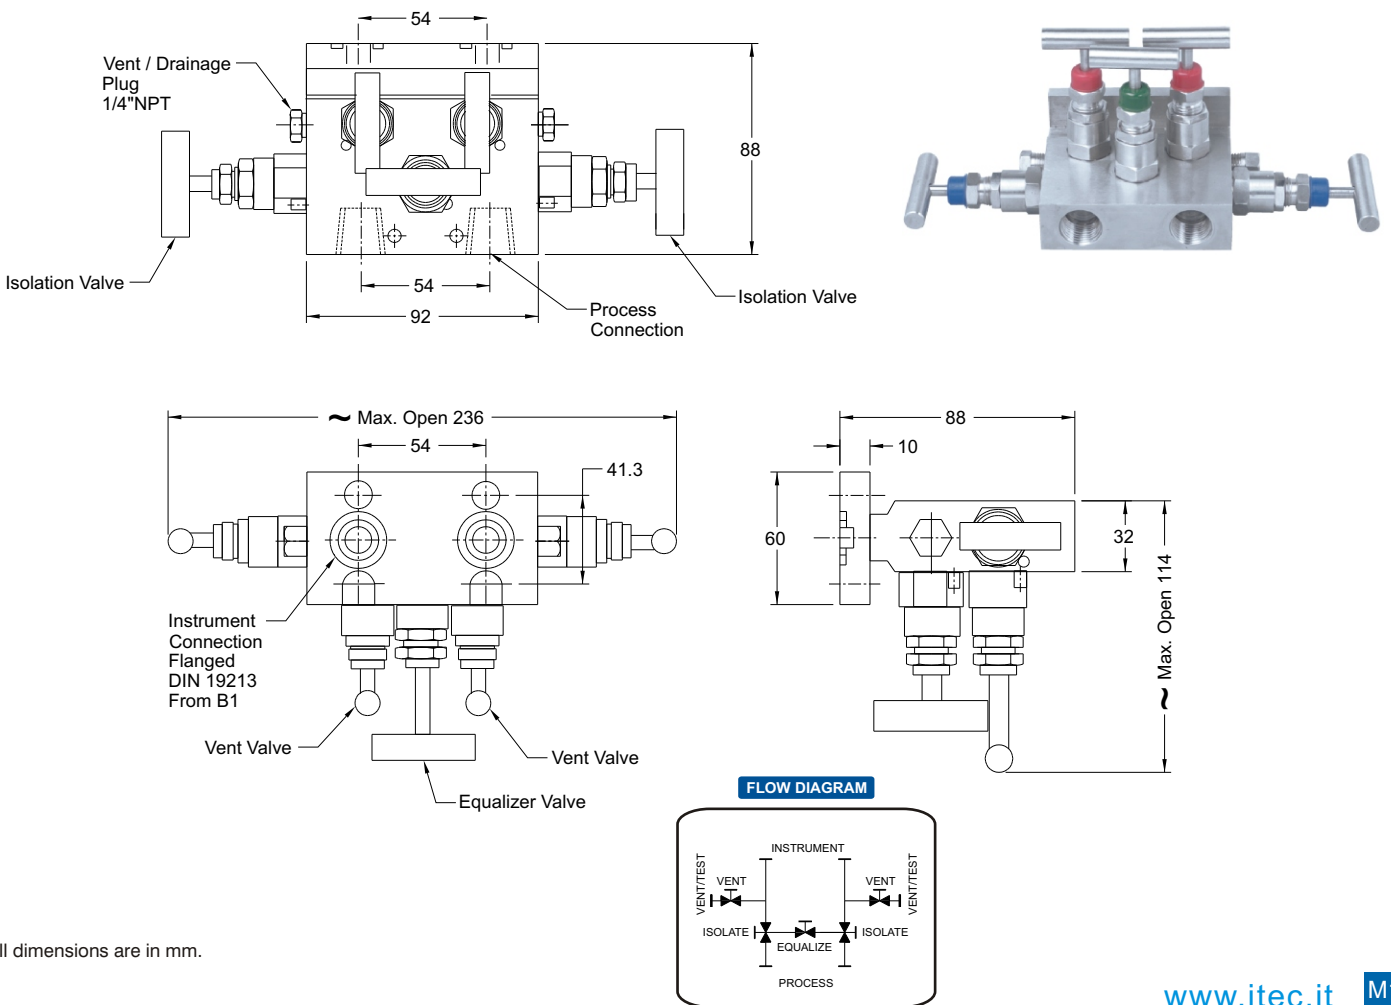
54

Vent / Drainage Plug 1/4"NPT

88

Isolation Valve

54

92

Process Connection

Isolation Valve

~ Max. Open 236

54

41.3

88

10

60

32

~ Max. Open 114

Instrument Connection Flanged DIN 19213 From B1

Vent Valve

Vent Valve

Equalizer Valve

FLOW DIAGRAM

INSTRUMENT

VENT/TEST

VENT

VENT

VENT/TEST

ISOLATE

EQUALIZE

ISOLATE

PROCESS

ll dimensions are in mm.

www.itec.it

M